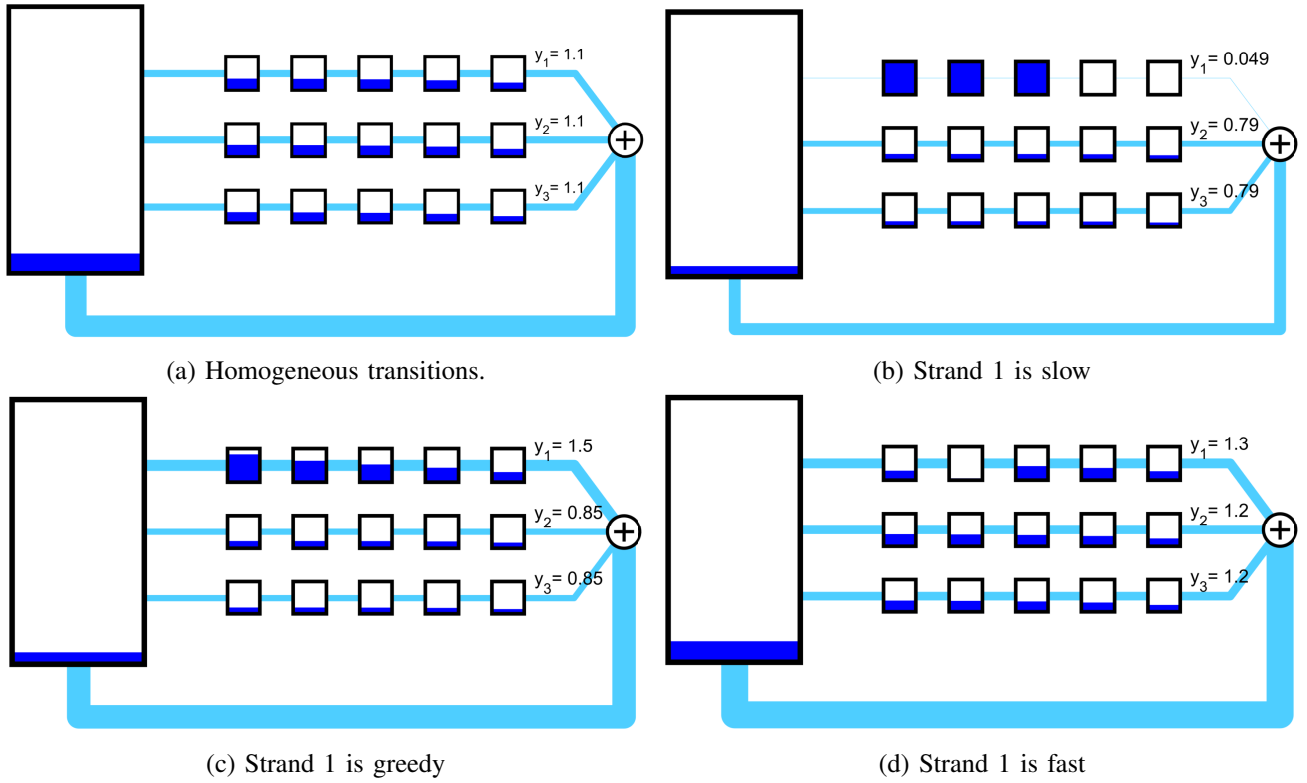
$y_1$= 1.1
$y_2$= 1.1
$y_3$= 1.1
$\oplus$

(a) Homogeneous transitions.

$y_1$= 0.049
$y_2$= 0.79
$y_3$= 0.79
$\oplus$

(b) Strand 1 is slow

$y_1$= 1.5
$y_2$= 0.85
$y_3$= 0.85
$\oplus$

(c) Strand 1 is greedy

$y_1$= 1.3
$y_2$= 1.2
$y_3$= 1.2
$\oplus$

(d) Strand 1 is fast